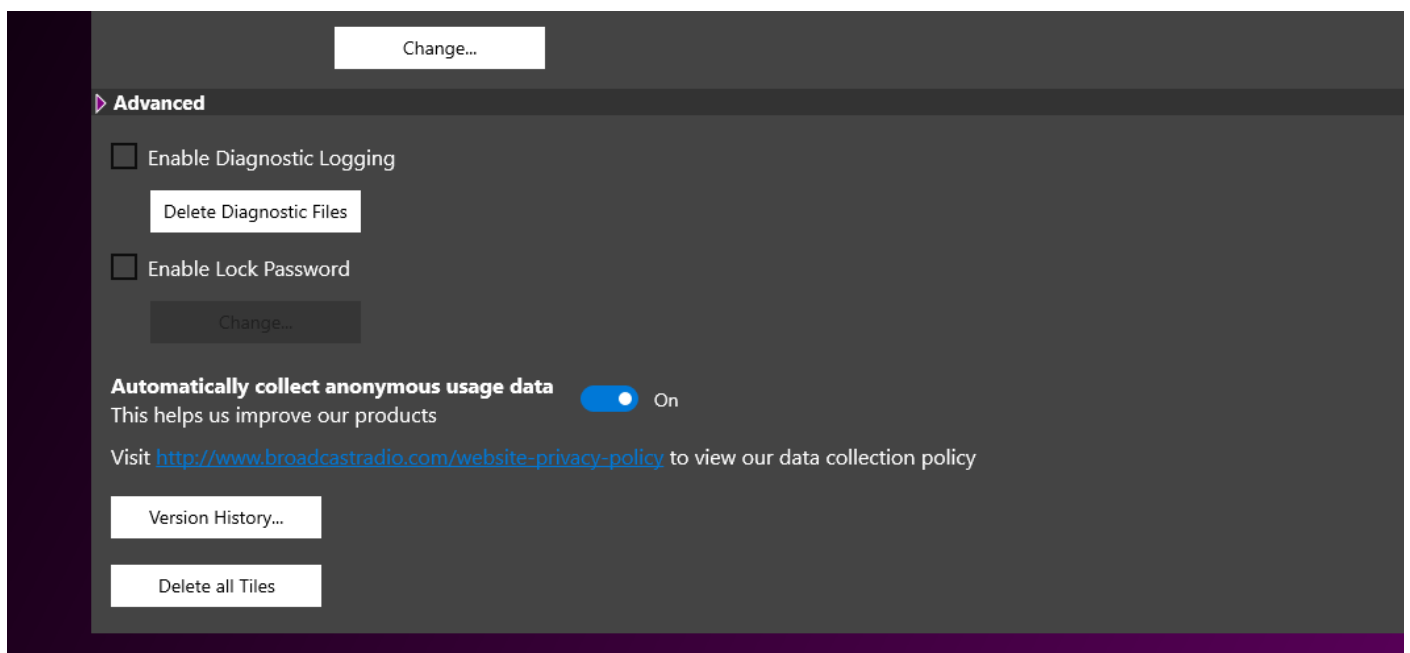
Change...

Advanced

Enable Diagnostic Logging

Delete Diagnostic Files

Enable Lock Password

Change...

Automatically collect anonymous usage data
This helps us improve our products

On

Visit http://www.broadcastradio.com/website-privacy-policy to view our data collection policy

Version History...

Delete all Tiles